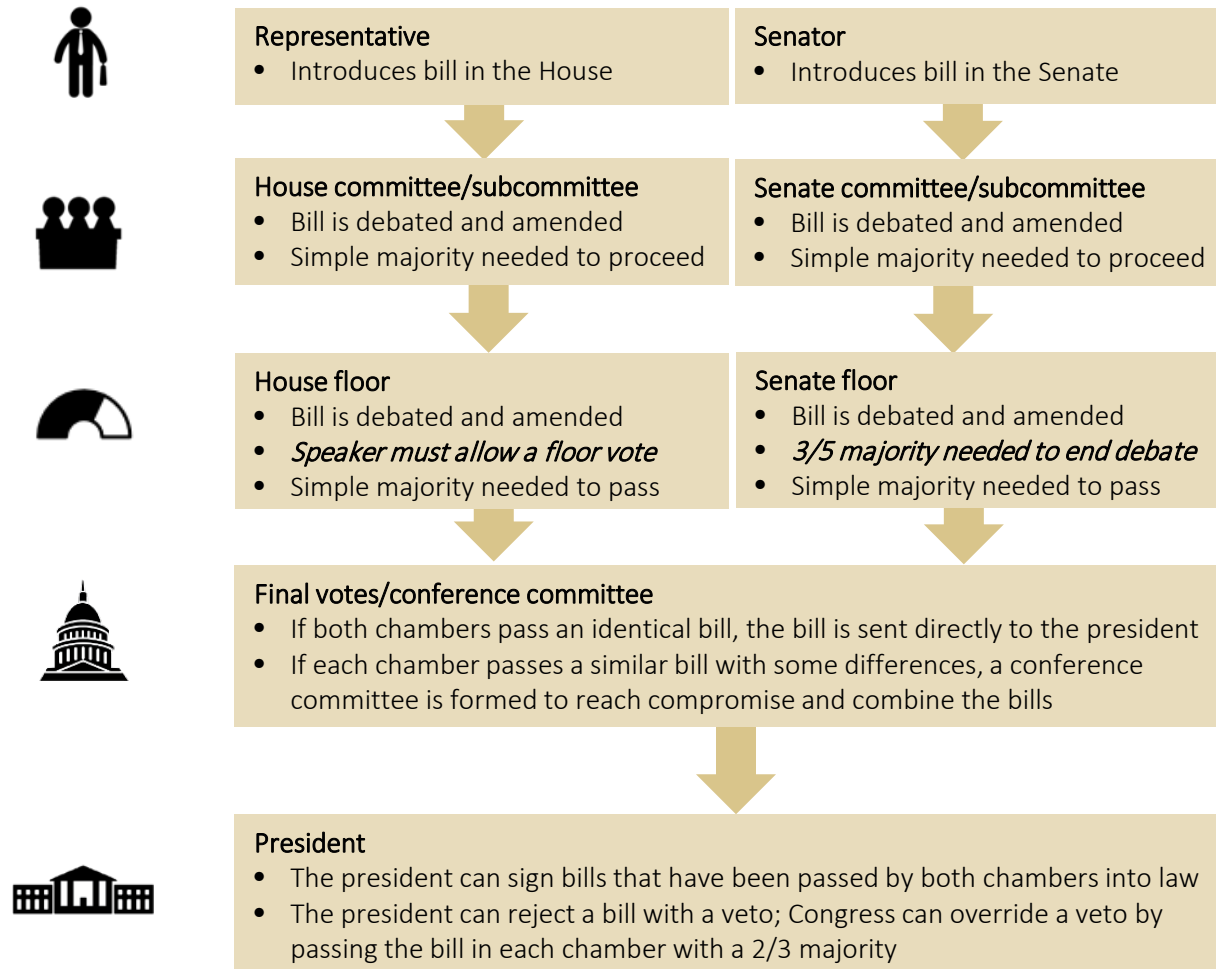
Representative
- Introduces bill in the House

Senator
- Introduces bill in the Senate

House committee/subcommittee
- Bill is debated and amended
- Simple majority needed to proceed

Senate committee/subcommittee
- Bill is debated and amended
- Simple majority needed to proceed

House floor
- Bill is debated and amended
- *Speaker must allow a floor vote*
- Simple majority needed to pass

Senate floor
- Bill is debated and amended
- *3/5 majority needed to end debate*
- Simple majority needed to pass

Final votes/conference committee
- If both chambers pass an identical bill, the bill is sent directly to the president
- If each chamber passes a similar bill with some differences, a conference committee is formed to reach compromise and combine the bills

President
- The president can sign bills that have been passed by both chambers into law
- The president can reject a bill with a veto; Congress can override a veto by passing the bill in each chamber with a 2/3 majority